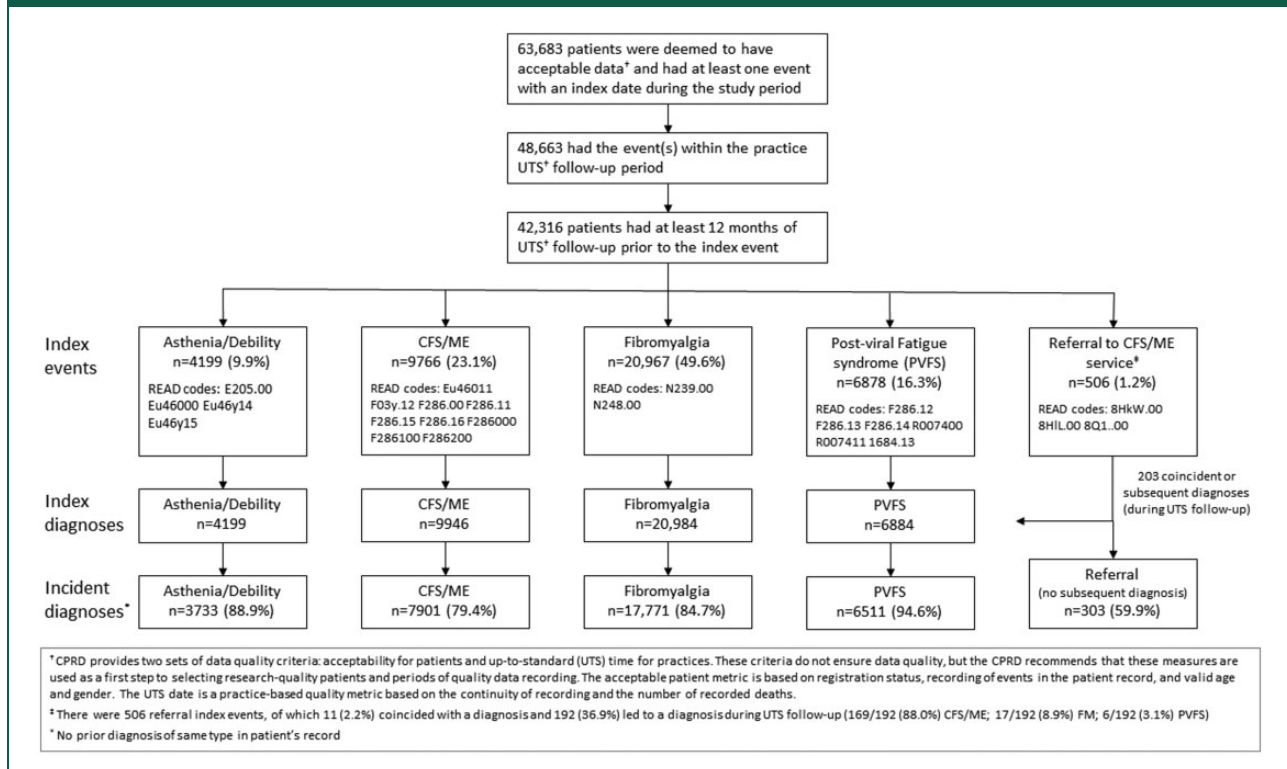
63,683 patients were deemed to have acceptable data† and had at least one event with an index date during the study period

48,663 had the event(s) within the practice UTS† follow-up period

42,316 patients had at least 12 months of UTS† follow-up prior to the index event

Index events

Asthenia/Debility
n=4199 (9.9%)
READ codes: E205.00 Eu46000 Eu46y14 Eu46y15

CFS/ME
n=9766 (23.1%)
READ codes: Eu46011 F03y.12 F286.00 F286.11 F286.15 F286.16 F286000 F286100 F286200

Fibromyalgia
n=20,967 (49.6%)
READ codes: N239.00 N248.00

Post-viral Fatigue syndrome (PVFS)
n=6878 (16.3%)
READ codes: F286.12 F286.13 F286.14 R007400 R007411 1684.13

Referral to CFS/ME service‡
n=506 (1.2%)
READ codes: 8HkW.00 8HlL.00 8Q1..00

Index diagnoses

Asthenia/Debility
n=4199

CFS/ME
n=9946

Fibromyalgia
n=20,984

PVFS
n=6884

203 coincident or subsequent diagnoses (during UTS follow-up)

Incident diagnoses*

Asthenia/Debility
n=3733 (88.9%)

CFS/ME
n=7901 (79.4%)

Fibromyalgia
n=17,771 (84.7%)

PVFS
n=6511 (94.6%)

Referral
(no subsequent diagnosis)
n=303 (59.9%)

†CPRD provides two sets of data quality criteria: acceptability for patients and up-to-standard (UTS) time for practices. These criteria do not ensure data quality, but the CPRD recommends that these measures are used as a first step to selecting research-quality patients and periods of quality data recording. The acceptable patient metric is based on registration status, recording of events in the patient record, and valid age and gender. The UTS date is a practice-based quality metric based on the continuity of recording and the number of recorded deaths.

‡There were 506 referral index events, of which 11 (2.2%) coincided with a diagnosis and 192 (36.9%) led to a diagnosis during UTS follow-up (169/192 (88.0%) CFS/ME; 17/192 (8.9%) FM; 6/192 (3.1%) PVFS)

* No prior diagnosis of same type in patient's record